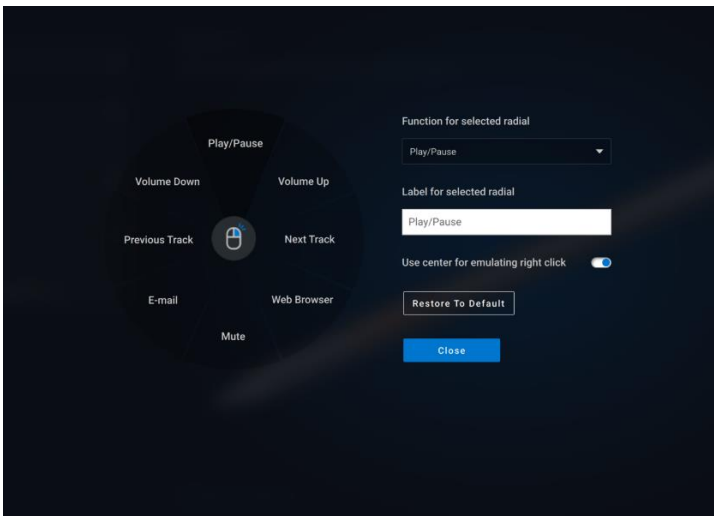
Play/Pause

Volume Down

Volume Up

Previous Track

Next Track

E-mail

Web Browser

Mute

Function for selected radial

Play/Pause

Label for selected radial

Play/Pause

Use center for emulating right click

Restore To Default

Close